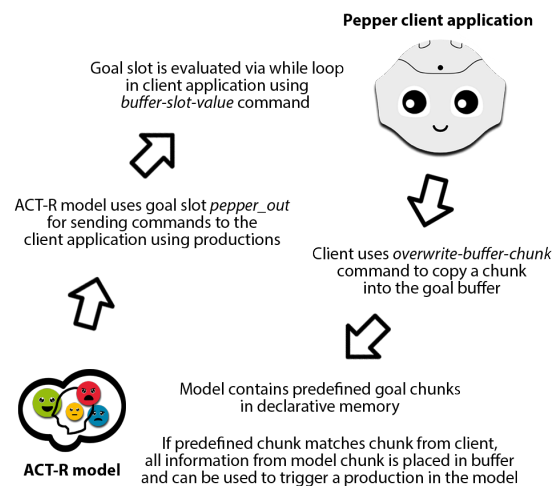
Pepper client application

Goal slot is evaluated via while loop in client application using *buffer-slot-value* command

ACT-R model uses goal slot *pepper_out* for sending commands to the client application using productions

Client uses *overwrite-buffer-chunk* command to copy a chunk into the goal buffer

Model contains predefined goal chunks in declarative memory

If predefined chunk matches chunk from client, all information from model chunk is placed in buffer and can be used to trigger a production in the model

ACT-R model